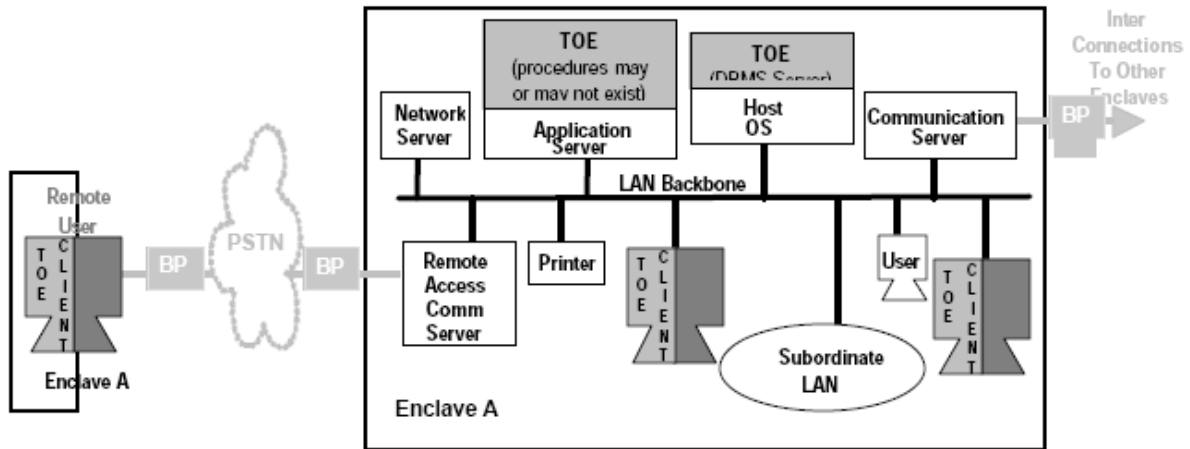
Inter Connections To Other Enclaves

TOE (procedures may or may not exist)

Application Server

TOE (DBMS Server)

Host OS

Network Server

Communication Server

BP

Remote User

TOE

CLIENT

BP

PSTN

BP

LAN Backbone

Remote Access Comm Server

Printer

TOE

CLIENT

User

TOE

CLIENT

Subordinate LAN

Enclave A

Enclave A